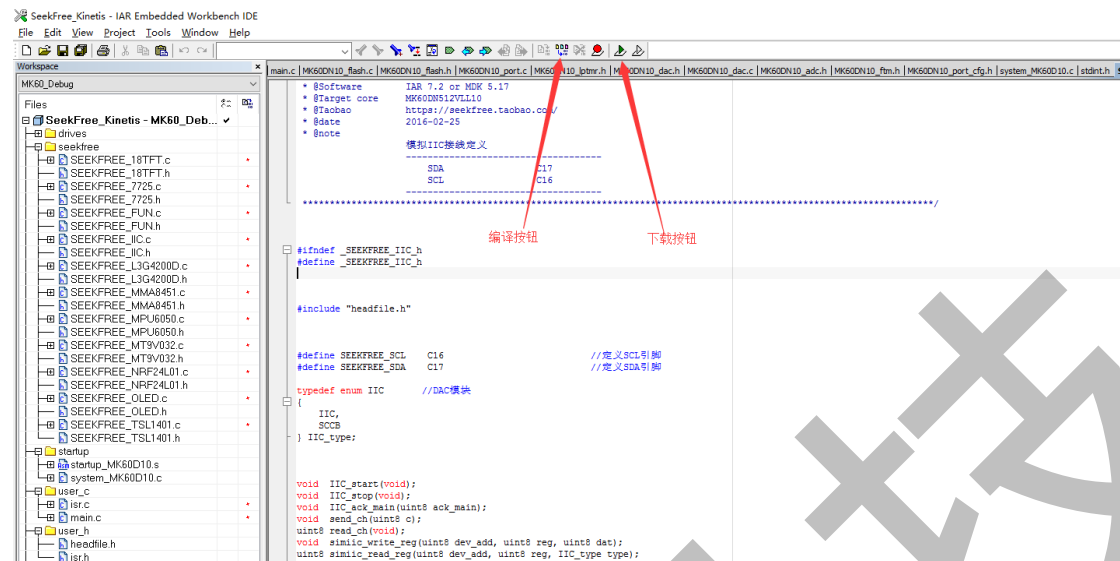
SeekFree_Kinetis - IAR Embedded Workbench IDE

File Edit View Project Tools Window Help

Workspace
MK60_Debug
Files
SeekFree_Kinetis - MK60_Deb... ✔
drives
seekfree
SEEKFREE_18TFT.c
SEEKFREE_18TFT.h
SEEKFREE_7725.c
SEEKFREE_7725.h
SEEKFREE_FUN.c
SEEKFREE_FUN.h
SEEKFREE_IIC.c
SEEKFREE_IIC.h
SEEKFREE_L3G4200D.c
SEEKFREE_L3G4200D.h
SEEKFREE_MMA8451.c
SEEKFREE_MMA8451.h
SEEKFREE_MPU6050.c
SEEKFREE_MPU6050.h
SEEKFREE_MT9V032.c
SEEKFREE_MT9V032.h
SEEKFREE_NRF24L01.c
SEEKFREE_NRF24L01.h
SEEKFREE_OLED.c
SEEKFREE_OLED.h
SEEKFREE_TSL1401.c
SEEKFREE_TSL1401.h
startup
startup_MK60D10.s
system_MK60D10.c
user_c
isr.c
main.c
user_h
headfile.h
isr.h

main.c | MK60DN10_flash.c | MK60DN10_flash.h | MK60DN10_port.c | MK60DN10_lptmr.h | MK60DN10_dac.h | MK60DN10_dac.c | MK60DN10_adc.h | MK60DN10_ftm.h | MK60DN10_port_cfg.h | system_MK60D10.c | stdint.h

* @Software IAR 7.2 or MDK 5.17
* @Target core MK60DN512VLL10
* @Taobao https://seekfree.taobao.com/
* @date 2016-02-25
* @note
模拟IIC接线定义
------------------------------------
SDA C17
SCL C16
------------------------------------
*******************************************************************************************************/

编译按钮
下载按钮

#ifndef _SEEKFREE_IIC_h
#define _SEEKFREE_IIC_h

#include "headfile.h"

#define SEEKFREE_SCL C16 //定义SCL引脚
#define SEEKFREE_SDA C17 //定义SDA引脚

typedef enum IIC //DAC模块
{
IIC,
SCCB
} IIC_type;

void IIC_start(void);
void IIC_stop(void);
void IIC_ack_main(uint8 ack_main);
void send_ch(uint8 c);
uint8 read_ch(void);
void simiic_write_reg(uint8 dev_add, uint8 reg, uint8 dat);
uint8 simiic_read_reg(uint8 dev_add, uint8 reg, IIC_type type);